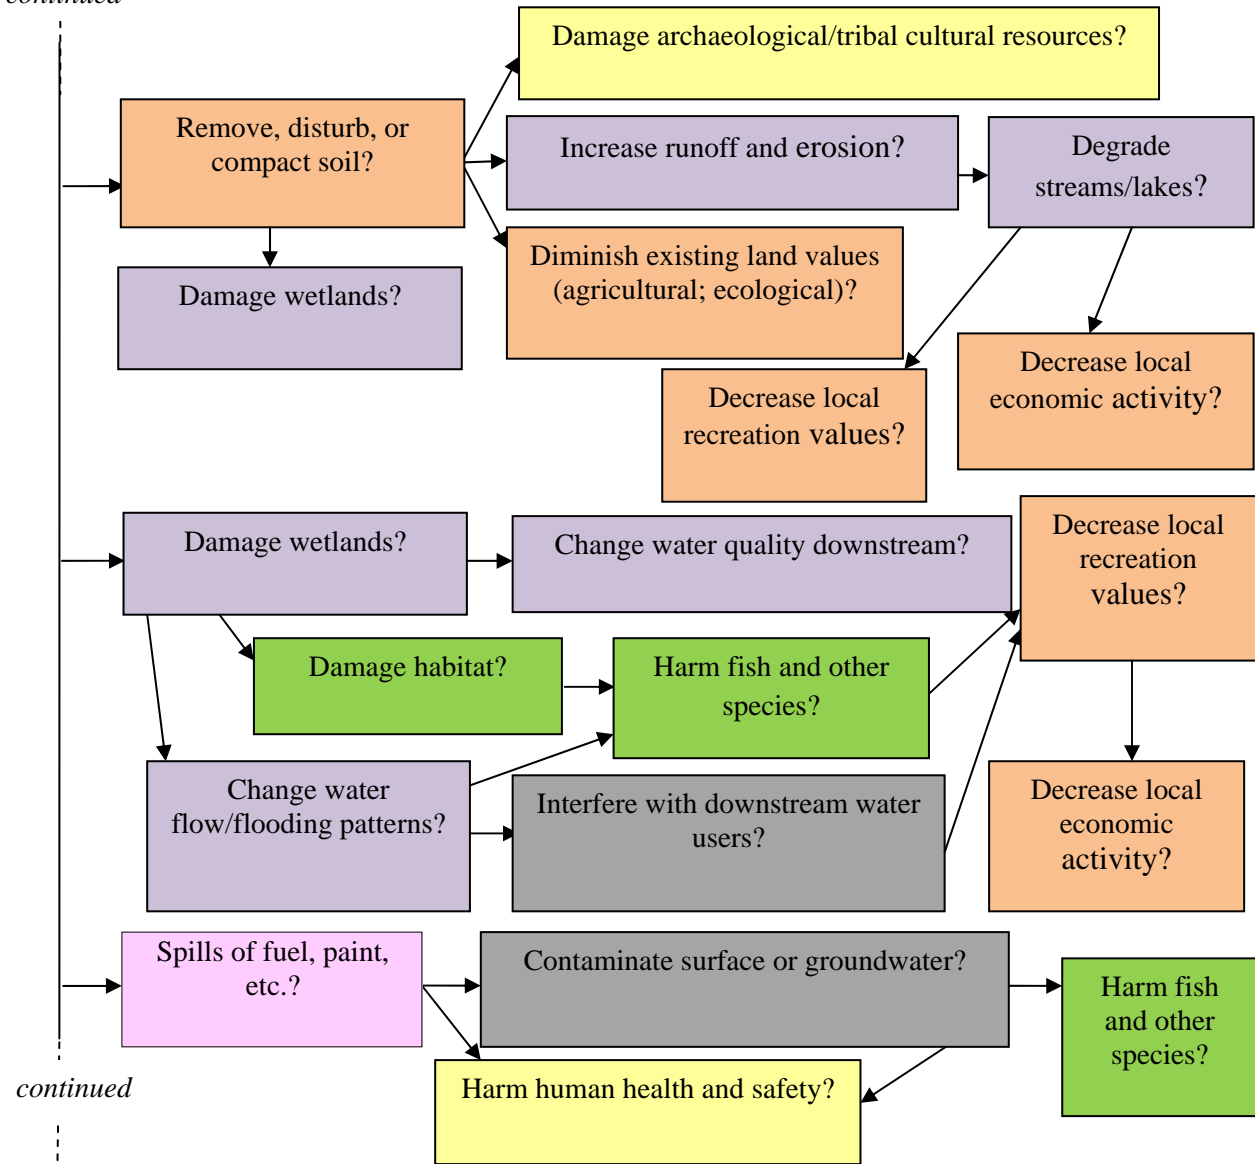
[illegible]

Damage archaeological/tribal cultural resources?

Remove, disturb, or compact soil?

Increase runoff and erosion?

Degrade streams/lakes?

Diminish existing land values (agricultural; ecological)?

Damage wetlands?

Decrease local economic activity?

Decrease local recreation values?

Damage wetlands?

Change water quality downstream?

Decrease local recreation values?

Damage habitat?

Harm fish and other species?

Change water flow/flooding patterns?

Interfere with downstream water users?

Decrease local economic activity?

Spills of fuel, paint, etc.?

Contaminate surface or groundwater?

Harm fish and other species?

Harm human health and safety?

continued